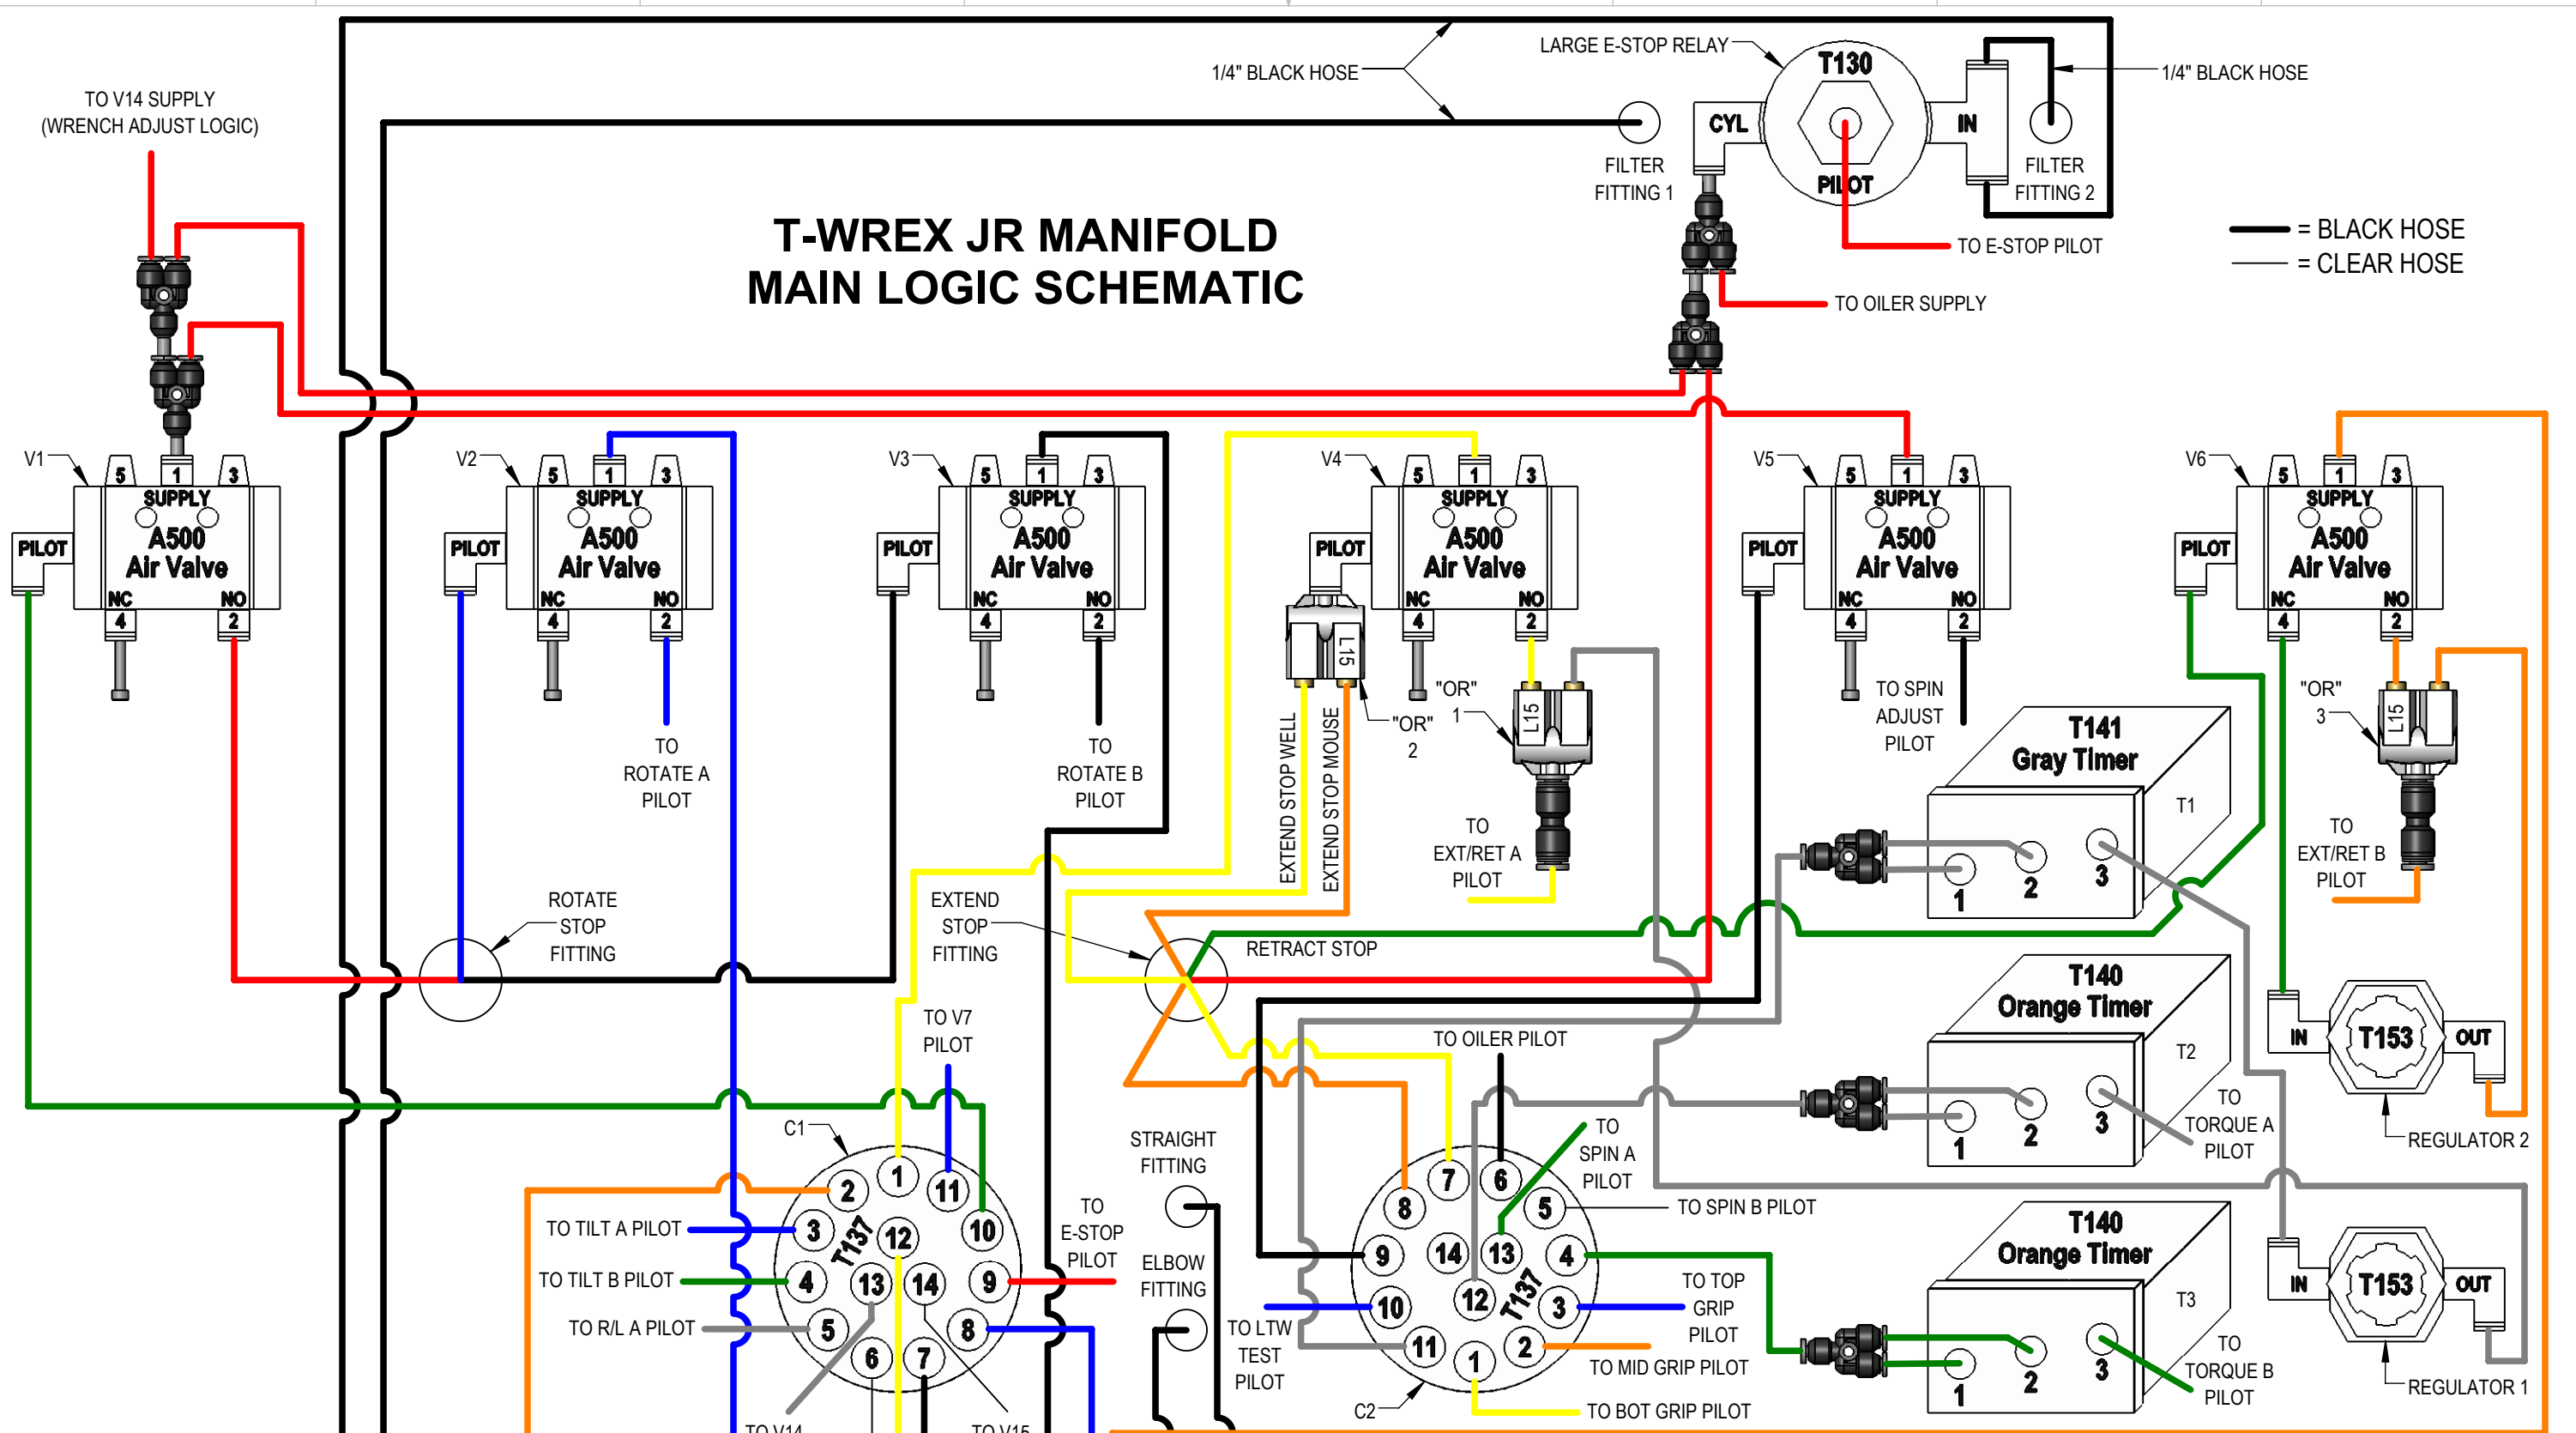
T-WREX JR MANIFOLD
MAIN LOGIC SCHEMATIC

TO V14 SUPPLY
(WRENCH ADJUST LOGIC)

1/4" BLACK HOSE
LARGE E-STOP RELAY
T130
CYL
IN
PILOT
1/4" BLACK HOSE
FILTER FITTING 1
FILTER FITTING 2
TO E-STOP PILOT
TO OILER SUPPLY

= BLACK HOSE
= CLEAR HOSE

V1
5 1 3
SUPPLY
A500
Air Valve
PILOT
NC NO
4 2

V2
5 1 3
SUPPLY
A500
Air Valve
PILOT
NC NO
4 2
TO
ROTATE A
PILOT

V3
5 1 3
SUPPLY
A500
Air Valve
PILOT
NC NO
4 2
TO
ROTATE B
PILOT

V4
5 1 3
SUPPLY
A500
Air Valve
PILOT
NC NO
4 2
L15
"OR"
2
"OR"
1
L15
EXTEND STOP WELL
EXTEND STOP MOUSE
TO
EXT/RET A
PILOT

V5
5 1 3
SUPPLY
A500
Air Valve
PILOT
NC NO
4 2
TO SPIN
ADJUST
PILOT

V6
5 1 3
SUPPLY
A500
Air Valve
PILOT
NC NO
4 2
"OR"
3
L15
TO
EXT/RET B
PILOT

T141
Gray Timer
T1
1 2 3

T140
Orange Timer
T2
1 2 3
TO
TORQUE A
PILOT

T140
Orange Timer
T3
1 2 3
TO
TORQUE B
PILOT

IN
T153
OUT
REGULATOR 2

IN
T153
OUT
REGULATOR 1

ROTATE
STOP
FITTING

EXTEND
STOP
FITTING

RETRACT STOP

TO V7
PILOT

TO OILER PILOT

C1
T137
2 1 11 3 12 10 4 13 14 9 5 8 6 7
TO TILT A PILOT
TO TILT B PILOT
TO R/L A PILOT
TO V14
TO V15

TO
E-STOP
PILOT

STRAIGHT
FITTING

ELBOW
FITTING

TO LTW
TEST
PILOT

C2
T137
8 7 6 5 9 14 13 4 10 12 3 11 2 1
TO
SPIN A
PILOT
TO SPIN B PILOT
TO TOP
GRIP
PILOT
TO MID GRIP PILOT
TO BOT GRIP PILOT